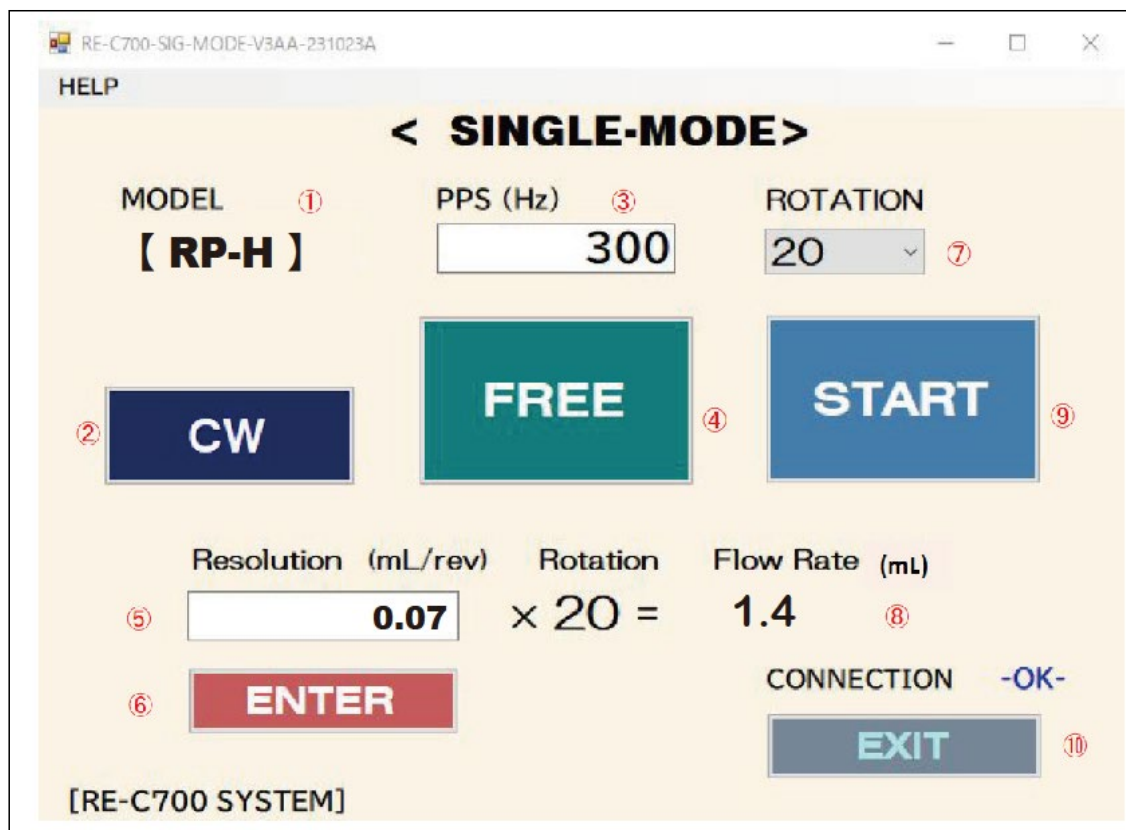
RE-C700-SIG-MODE-V3AA-231023A

HELP

< SINGLE-MODE>

MODEL ①

【 RP-H 】

PPS (Hz) ③

300

ROTATION

20 ⑦

② CW

FREE ④

START ⑨

Resolution (mL/rev) Rotation Flow Rate (mL)

⑤ 0.07 × 20 = 1.4 ⑧

⑥ ENTER

CONNECTION -OK-

EXIT ⑩

[RE-C700 SYSTEM]